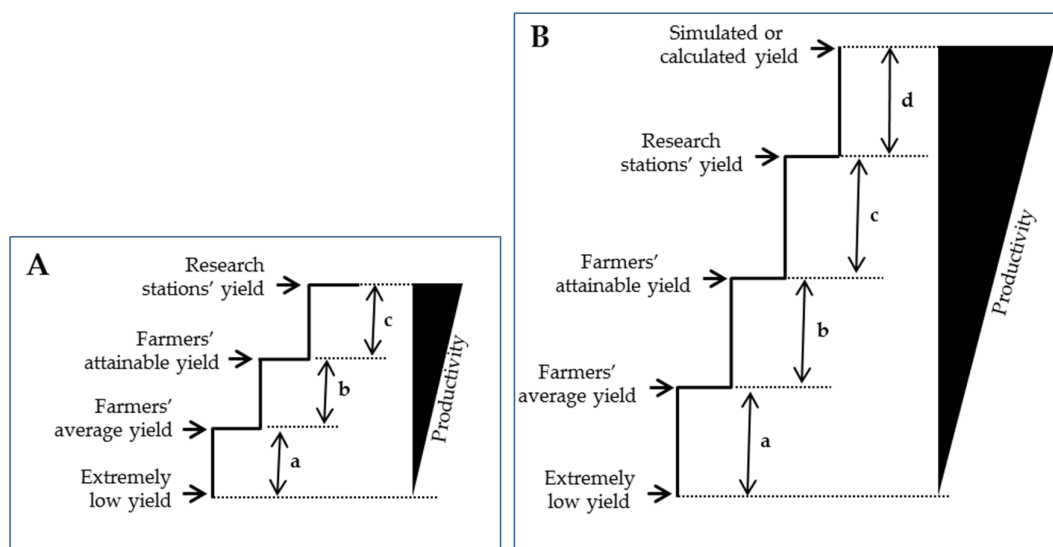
A

Research stations' yield

Farmers' attainable yield

Farmers' average yield

Extremely low yield

c

b

a

Productivity

B

Simulated or calculated yield

Research stations' yield

Farmers' attainable yield

Farmers' average yield

Extremely low yield

d

c

b

a

Productivity